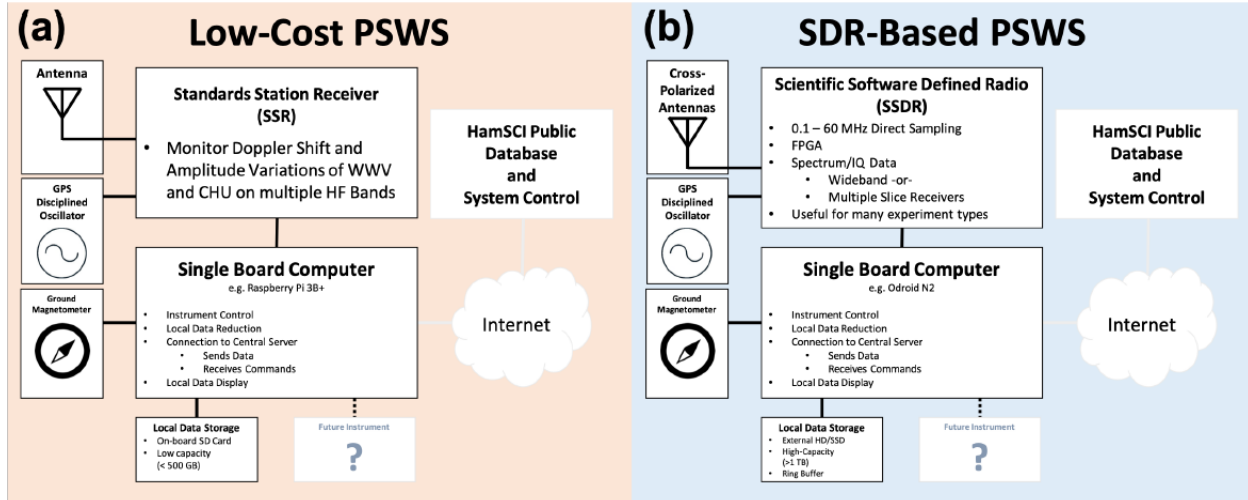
(a) Low-Cost PSWS

Antenna

Standards Station Receiver (SSR)

• Monitor Doppler Shift and Amplitude Variations of WWV and CHU on multiple HF Bands

HamSCI Public Database and System Control

GPS Disciplined Oscillator

Single Board Computer
e.g. Raspberry Pi 3B+

Ground Magnetometer

• Instrument Control
• Local Data Reduction
• Connection to Central Server
  • Sends Data
  • Receives Commands
• Local Data Display

Internet

Local Data Storage
• On-board SD Card
• Low capacity (< 500 GB)

Future Instrument
?

(b) SDR-Based PSWS

Cross-Polarized Antennas

Scientific Software Defined Radio (SSDR)

• 0.1 – 60 MHz Direct Sampling
• FPGA
• Spectrum/IQ Data
  • Wideband -or-
  • Multiple Slice Receivers
• Useful for many experiment types

HamSCI Public Database and System Control

GPS Disciplined Oscillator

Single Board Computer
e.g. Odroid N2

Ground Magnetometer

• Instrument Control
• Local Data Reduction
• Connection to Central Server
  • Sends Data
  • Receives Commands
• Local Data Display

Internet

Local Data Storage
• External HD/SSD
• High-Capacity (>1 TB)
• Ring Buffer

Future Instrument
?